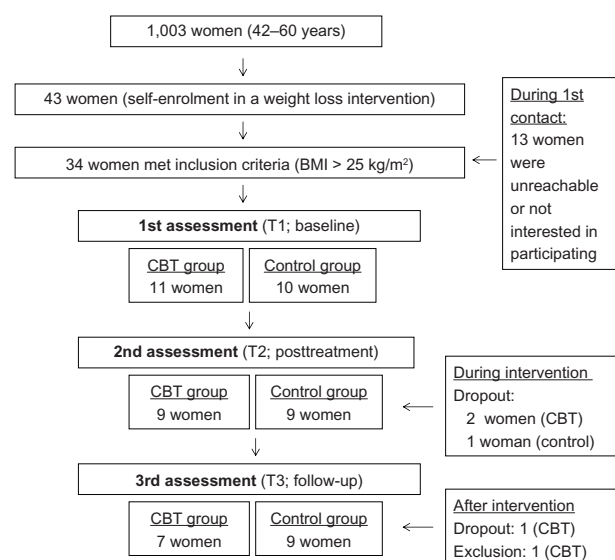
1,003 women (42–60 years)

43 women (self-enrolment in a weight loss intervention)

34 women met inclusion criteria (BMI > 25 kg/m$^2$)

During 1st contact: 13 women were unreachable or not interested in participating

**1st assessment** (T1; baseline)

CBT group
11 women

Control group
10 women

**2nd assessment** (T2; posttreatment)

CBT group
9 women

Control group
9 women

During intervention
Dropout:
2 women (CBT)
1 woman (control)

**3rd assessment** (T3; follow-up)

CBT group
7 women

Control group
9 women

After intervention
Dropout: 1 (CBT)
Exclusion: 1 (CBT)